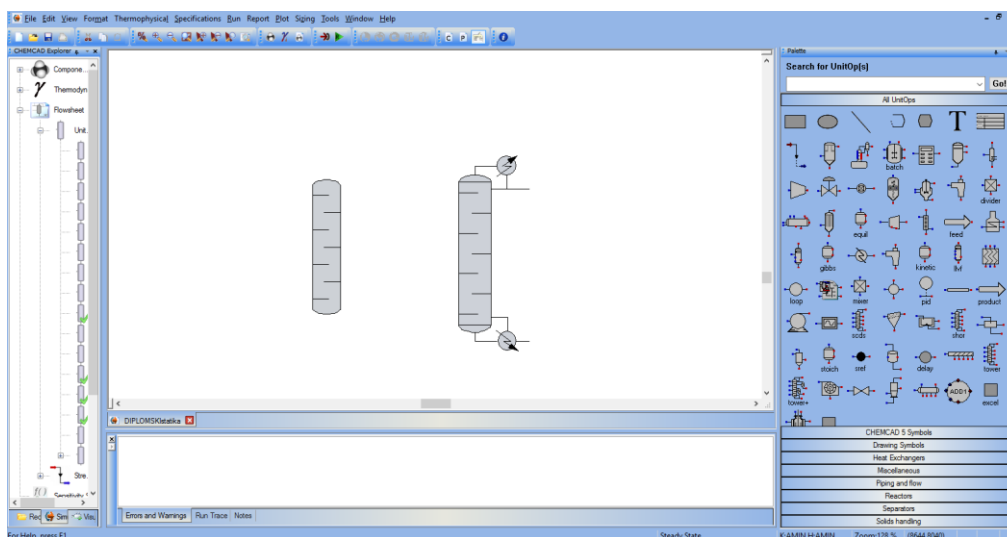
File Edit View Format Thermophysical Specifications Run Report Plot Sizing Tools Window Help

CHEMCAD Explorer

Compone...
Thermodyn
Flowsheet
Unit...
Stre...
Sensitivity

Rec Sim Vis

DIPLOMSKIstatika

Errors and Warnings Run Trace Notes

Palette
Search for UnitOp(s)
Go!
All UnitOps
T
batch
divider
equil
feed
gibbs
kinetic
lnf
loop
mixer
pid
product
scds
shor
stoich
sref
delay
tower
tower+
ADD1
excel
CHEMCAD 5 Symbols
Drawing Symbols
Heat Exchangers
Miscellaneous
Piping and flow
Reactors
Separators
Solids handling

For Help, press F1
Steady State
K:AMIN H:AMIN
Zoom:128 %
(8644,8040)